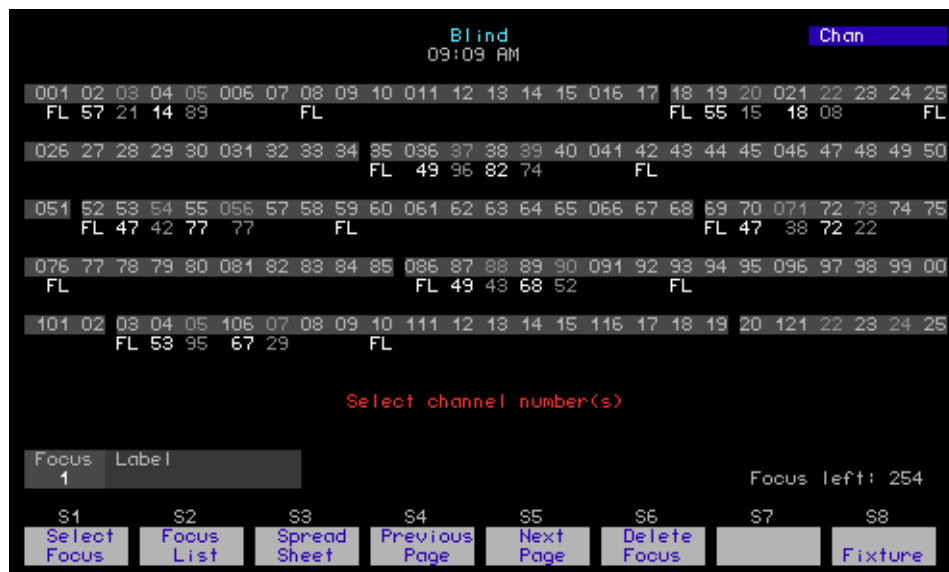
Blind
09:09 AM

Chan

001 02 03 04 05 006 07 08 09 10 011 12 13 14 15 016 17 18 19 20 021 22 23 24 25
FL 57 21 14 89 FL FL 55 15 18 08 FL

026 27 28 29 30 031 32 33 34 35 036 37 38 39 40 041 42 43 44 45 046 47 48 49 50
FL 49 96 82 74 FL

051 52 53 54 55 056 57 58 59 60 061 62 63 64 65 066 67 68 69 70 071 72 73 74 75
FL 47 42 77 77 FL FL 47 38 72 22

076 77 78 79 80 081 82 83 84 85 086 87 88 89 90 091 92 93 94 95 096 97 98 99 00
FL FL 49 43 68 52 FL

101 02 03 04 05 106 07 08 09 10 111 12 13 14 15 116 17 18 19 20 121 22 23 24 25
FL 53 95 67 29 FL

Select channel number(s)

Focus Label
1

Focus left: 254

S1 Select Focus
S2 Focus List
S3 Spread Sheet
S4 Previous Page
S5 Next Page
S6 Delete Focus
S7
S8 Fixture